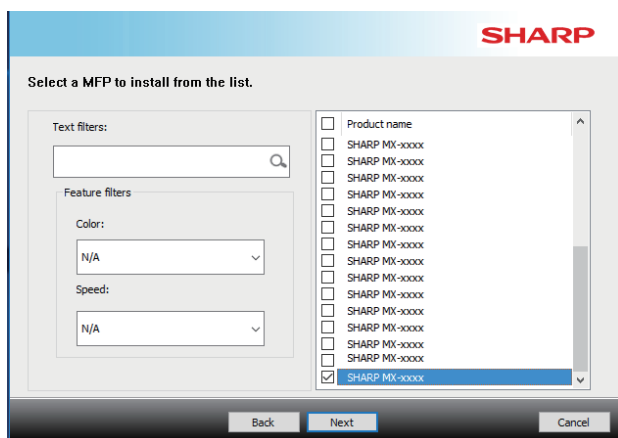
SHARP

Select a MFP to install from the list.

Text filters:

Feature filters

Color:

N/A

Speed:

N/A

| | Product name |
|---|---|
| | SHARP MX-xxxx |
| | SHARP MX-xxxx |
| | SHARP MX-xxxx |
| | SHARP MX-xxxx |
| | SHARP MX-xxxx |
| | SHARP MX-xxxx |
| | SHARP MX-xxxx |
| | SHARP MX-xxxx |
| | SHARP MX-xxxx |
| | SHARP MX-xxxx |
| | SHARP MX-xxxx |
| | SHARP MX-xxxx |
| | SHARP MX-xxxx |
| | SHARP MX-xxxx |
| | SHARP MX-xxxx |
| ☑ | SHARP MX-xxxx |

Back Next Cancel